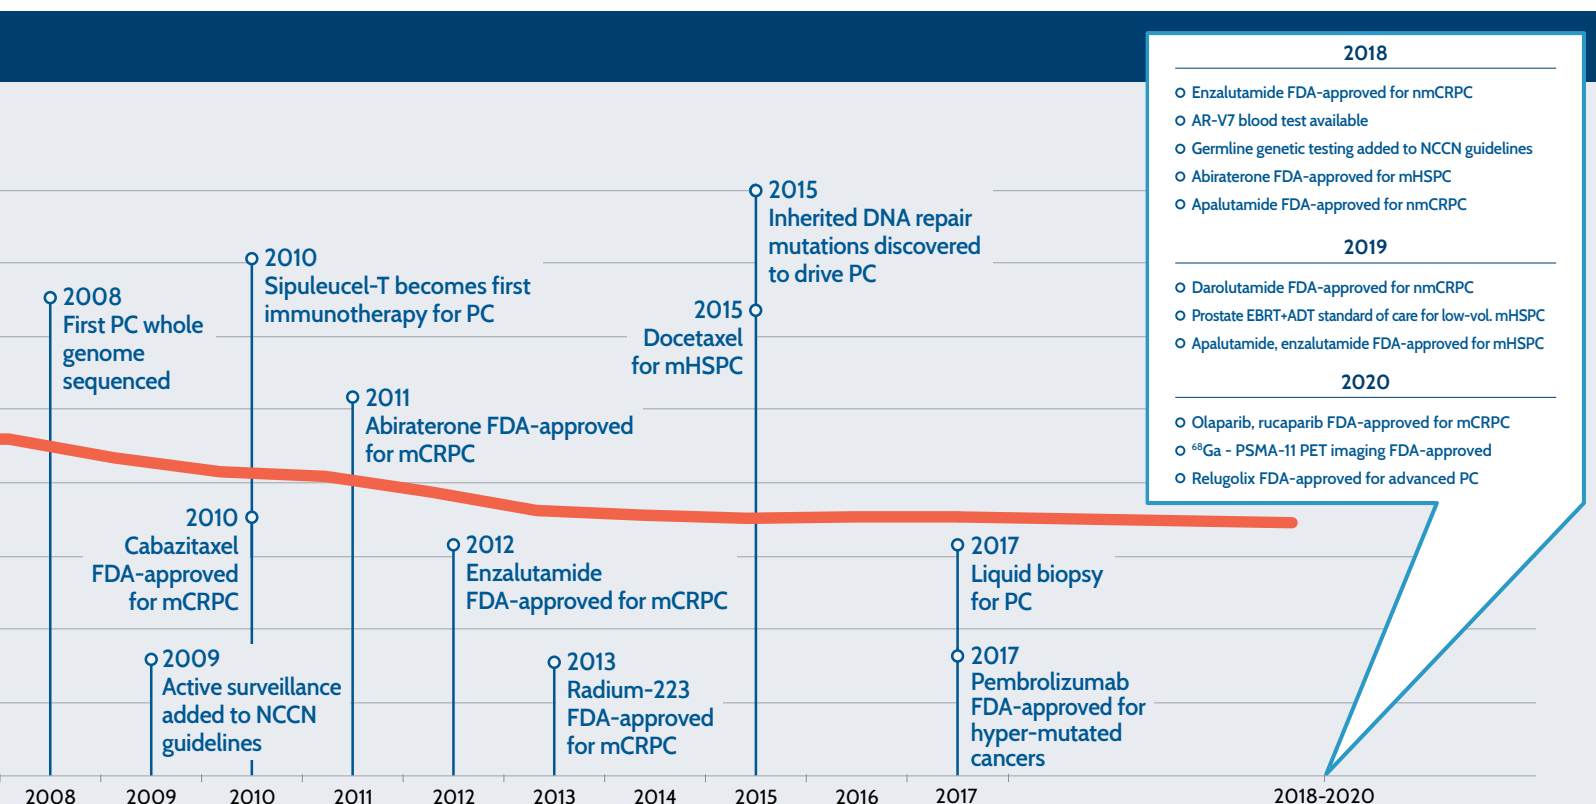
2008
First PC whole genome sequenced

2010
Sipuleucel-T becomes first immunotherapy for PC

2015
Inherited DNA repair mutations discovered to drive PC

2015
Docetaxel for mHSPC

2011
Abiraterone FDA-approved for mCRPC

2010
Cabazitaxel FDA-approved for mCRPC

2012
Enzalutamide FDA-approved for mCRPC

2017
Liquid biopsy for PC

2009
Active surveillance added to NCCN guidelines

2013
Radium-223 FDA-approved for mCRPC

2017
Pembrolizumab FDA-approved for hyper-mutated cancers

2018
Enzalutamide FDA-approved for nmCRPC
AR-V7 blood test available
Germline genetic testing added to NCCN guidelines
Abiraterone FDA-approved for mHSPC
Apalutamide FDA-approved for nmCRPC

2019
Darolutamide FDA-approved for nmCRPC
Prostate EBRT+ADT standard of care for low-vol. mHSPC
Apalutamide, enzalutamide FDA-approved for mHSPC

2020
Olaparib, rucaparib FDA-approved for mCRPC
$^{68}$Ga - PSMA-11 PET imaging FDA-approved
Relugolix FDA-approved for advanced PC

2008 2009 2010 2011 2012 2013 2014 2015 2016 2017 2018-2020